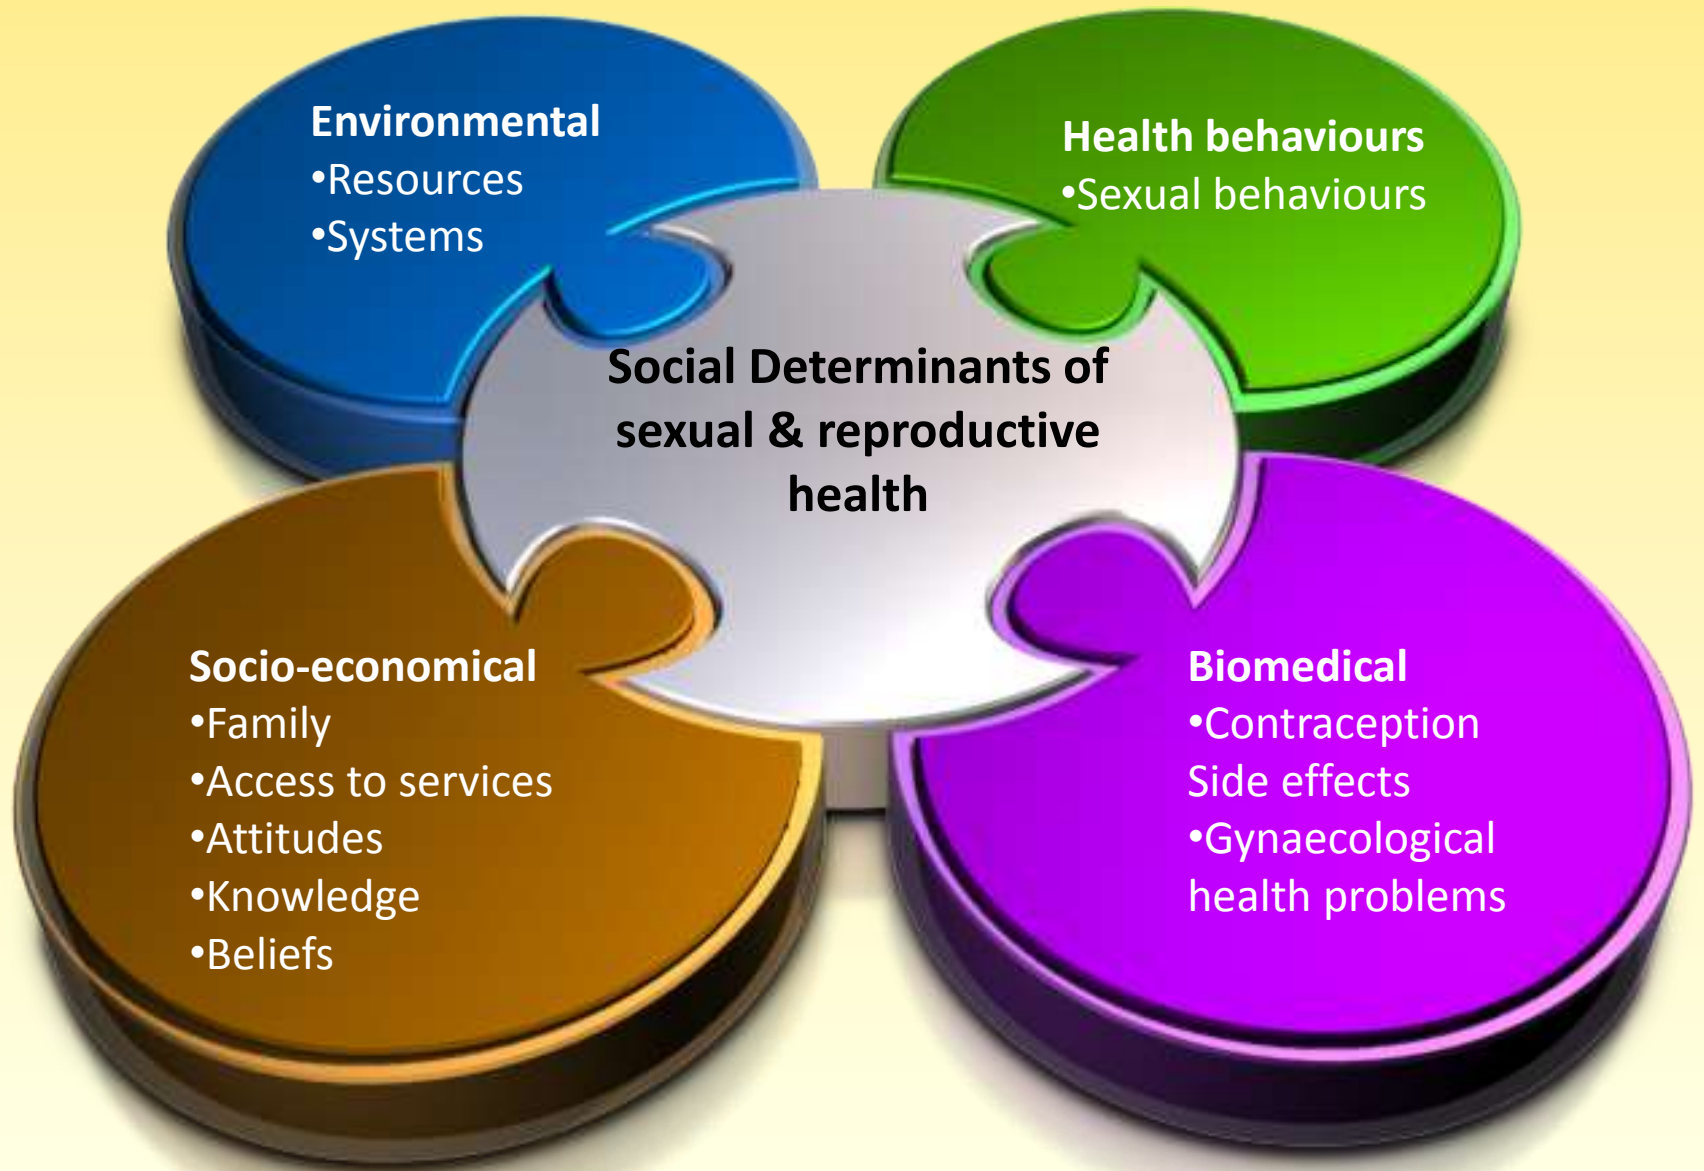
Environmental
•Resources
•Systems

Health behaviours
•Sexual behaviours

Social Determinants of sexual & reproductive health

Socio-economical
•Family
•Access to services
•Attitudes
•Knowledge
•Beliefs

Biomedical
•Contraception
Side effects
•Gynaecological health problems